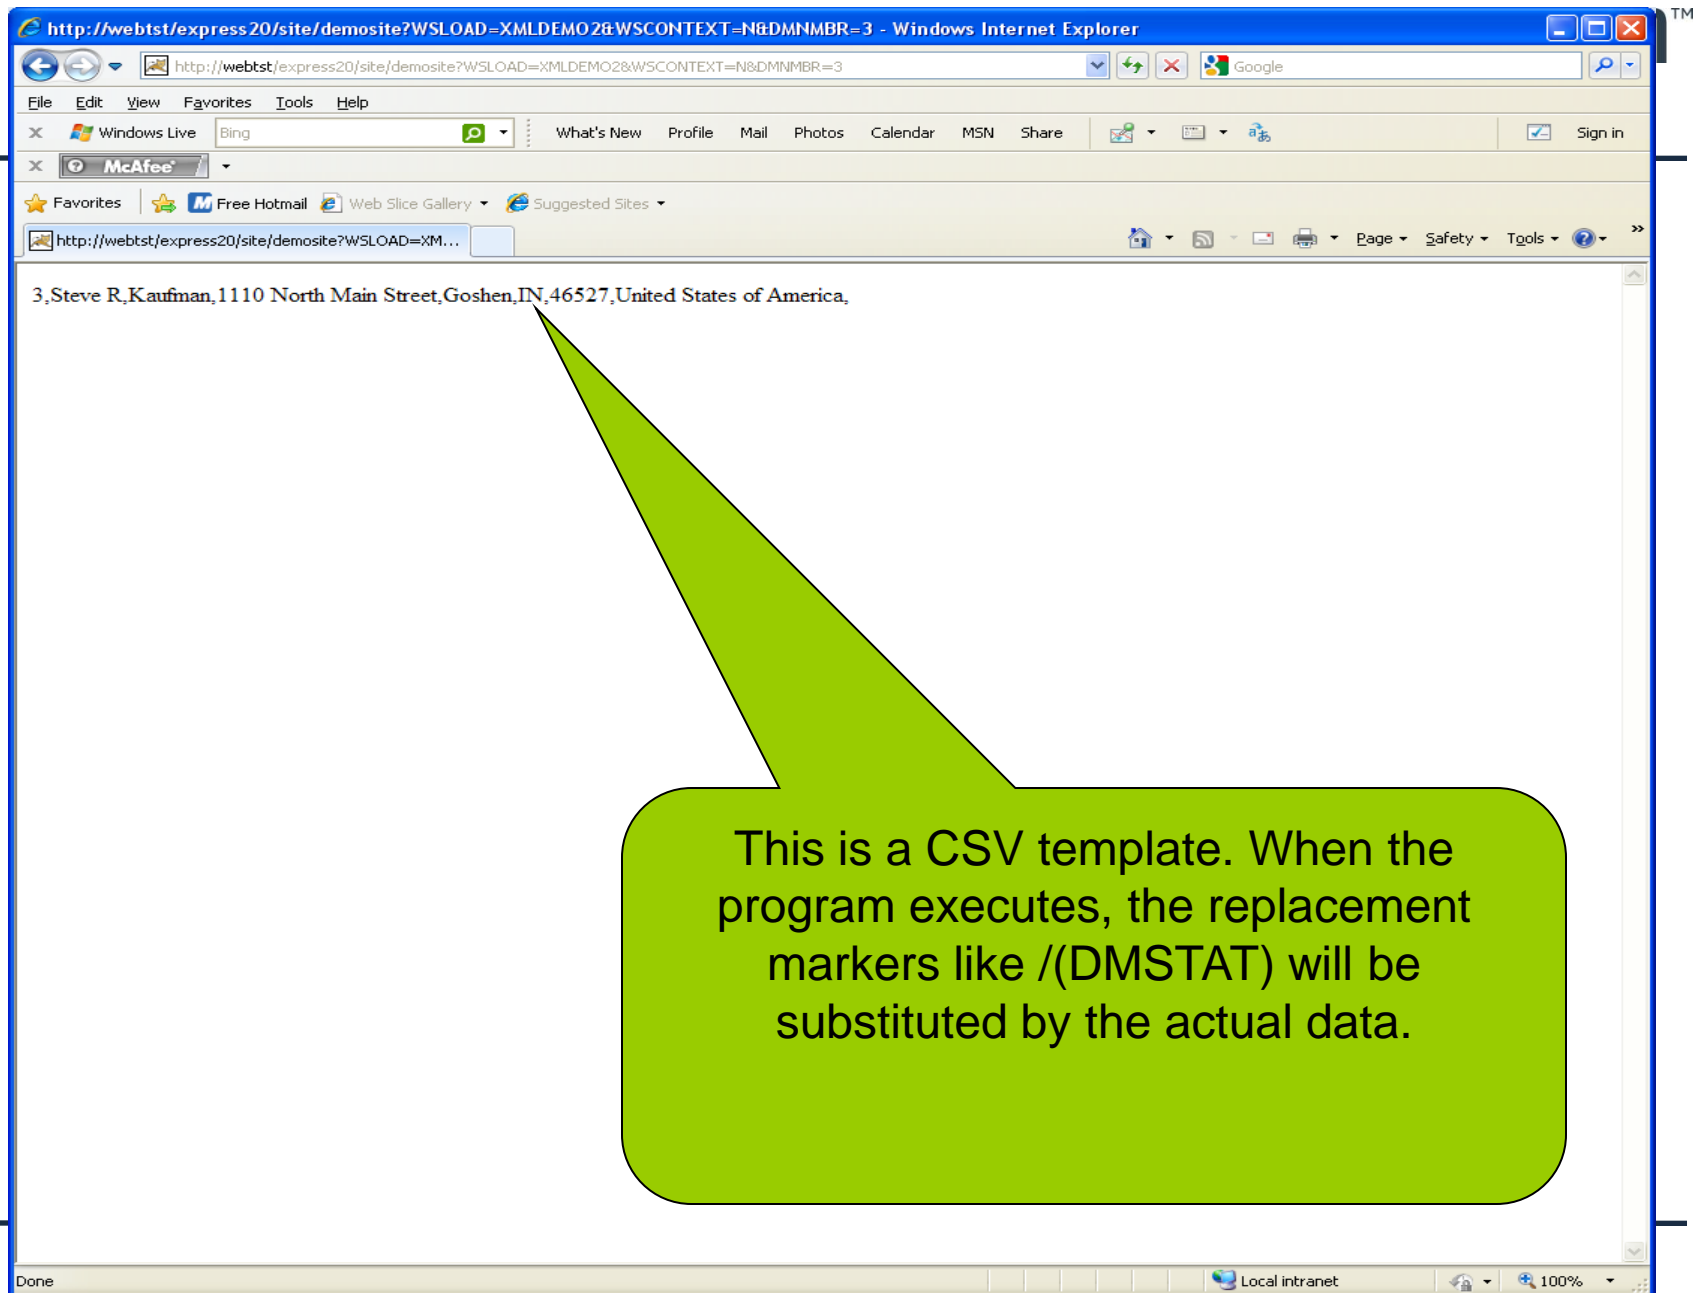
http://webtst/express20/site/demosite?WSLOAD=XMLDEMO2&WSCONTEXT=N&DMNMBR=3 - Windows Internet Explorer

TM

http://webtst/express20/site/demosite?WSLOAD=XMLDEMO2&WSCONTEXT=N&DMNMBR=3

Google

File Edit View Favorites Tools Help

Windows Live Bing What's New Profile Mail Photos Calendar MSN Share Sign in

McAfee

Favorites Free Hotmail Web Slice Gallery Suggested Sites

http://webtst/express20/site/demosite?WSLOAD=XM...

Page Safety Tools

3,Steve R,Kaufman,1110 North Main Street,Goshen,IN,46527,United States of America,

This is a CSV template. When the program executes, the replacement markers like /(DMSTAT) will be substituted by the actual data.

Done Local intranet 100%